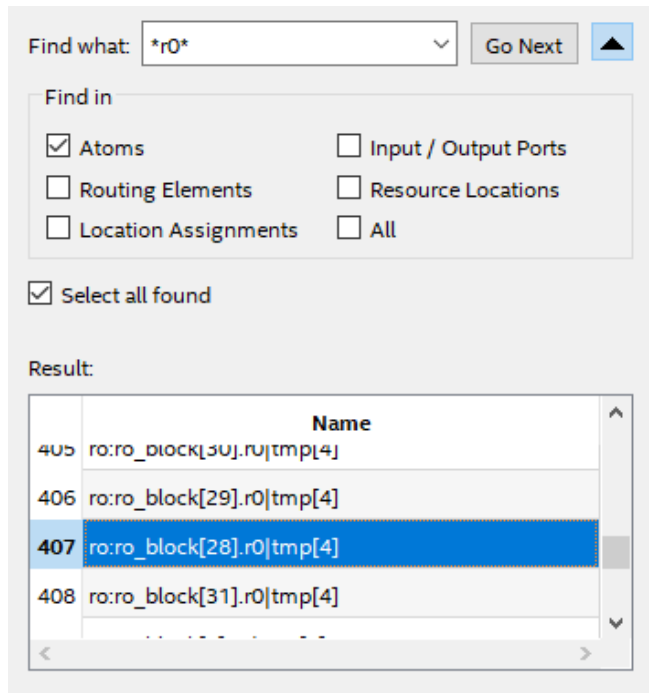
Find what: *r0* Go Next

Find in

☑ Atoms
☐ Routing Elements
☐ Location Assignments
☐ Input / Output Ports
☐ Resource Locations
☐ All

☑ Select all found

Result:

| | Name |
|---|---|
| 405 | ro:ro_block[30].r0\|tmp[4] |
| 406 | ro:ro_block[29].r0\|tmp[4] |
| 407 | ro:ro_block[28].r0\|tmp[4] |
| 408 | ro:ro_block[31].r0\|tmp[4] |
| | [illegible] |